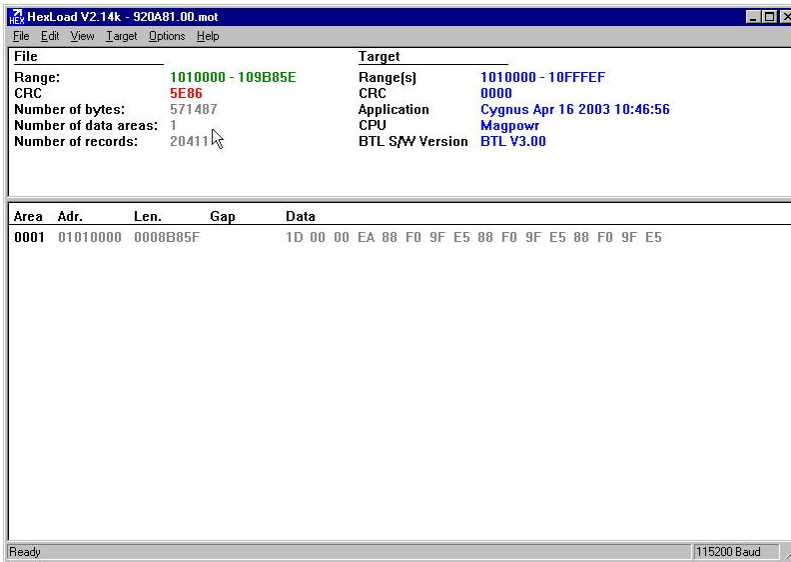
HexLoad V2.14k - 920A81.00.mot

File Edit View Target Options Help

File

Range: 1010000 - 109B85E
CRC 5E86
Number of bytes: 571487
Number of data areas: 1
Number of records: 20411

Target

Range(s) 1010000 - 10FFFEF
CRC 0000
Application Cygnus Apr 16 2003 10:46:56
CPU Magpowr
BTL S/W Version BTL V3.00

| Area | Adr. | Len. | Gap | Data |
|---|---|---|---|---|
| 0001 | 01010000 | 0008B85F | | 1D 00 00 EA 88 F0 9F E5 88 F0 9F E5 88 F0 9F E5 |

Ready

115200 Baud